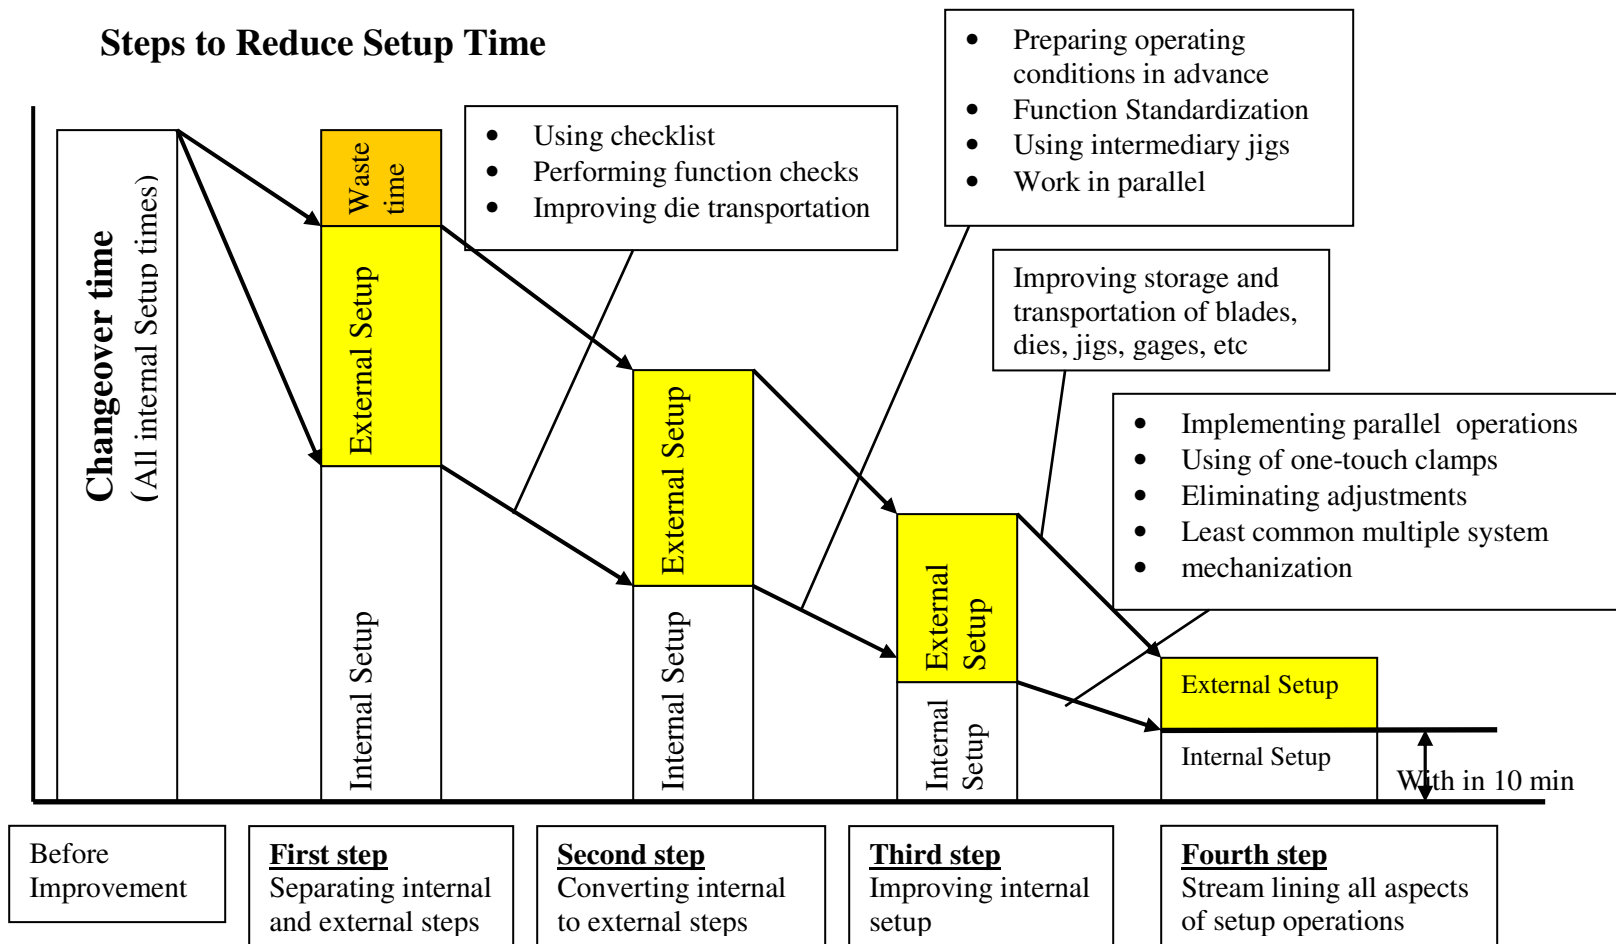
Steps to Reduce Setup Time

Changeover time (All internal Setup times)

Waste time

External Setup

Internal Setup

- Using checklist
- Performing function checks
- Improving die transportation

External Setup

Internal Setup

- Preparing operating conditions in advance
- Function Standardization
- Using intermediary jigs
- Work in parallel

Improving storage and transportation of blades, dies, jigs, gages, etc

External Setup

Internal Setup

- Implementing parallel operations
- Using of one-touch clamps
- Eliminating adjustments
- Least common multiple system
- mechanization

External Setup

Internal Setup

With in 10 min

Before Improvement

First step
Separating internal and external steps

Second step
Converting internal to external steps

Third step
Improving internal setup

Fourth step
Stream lining all aspects of setup operations